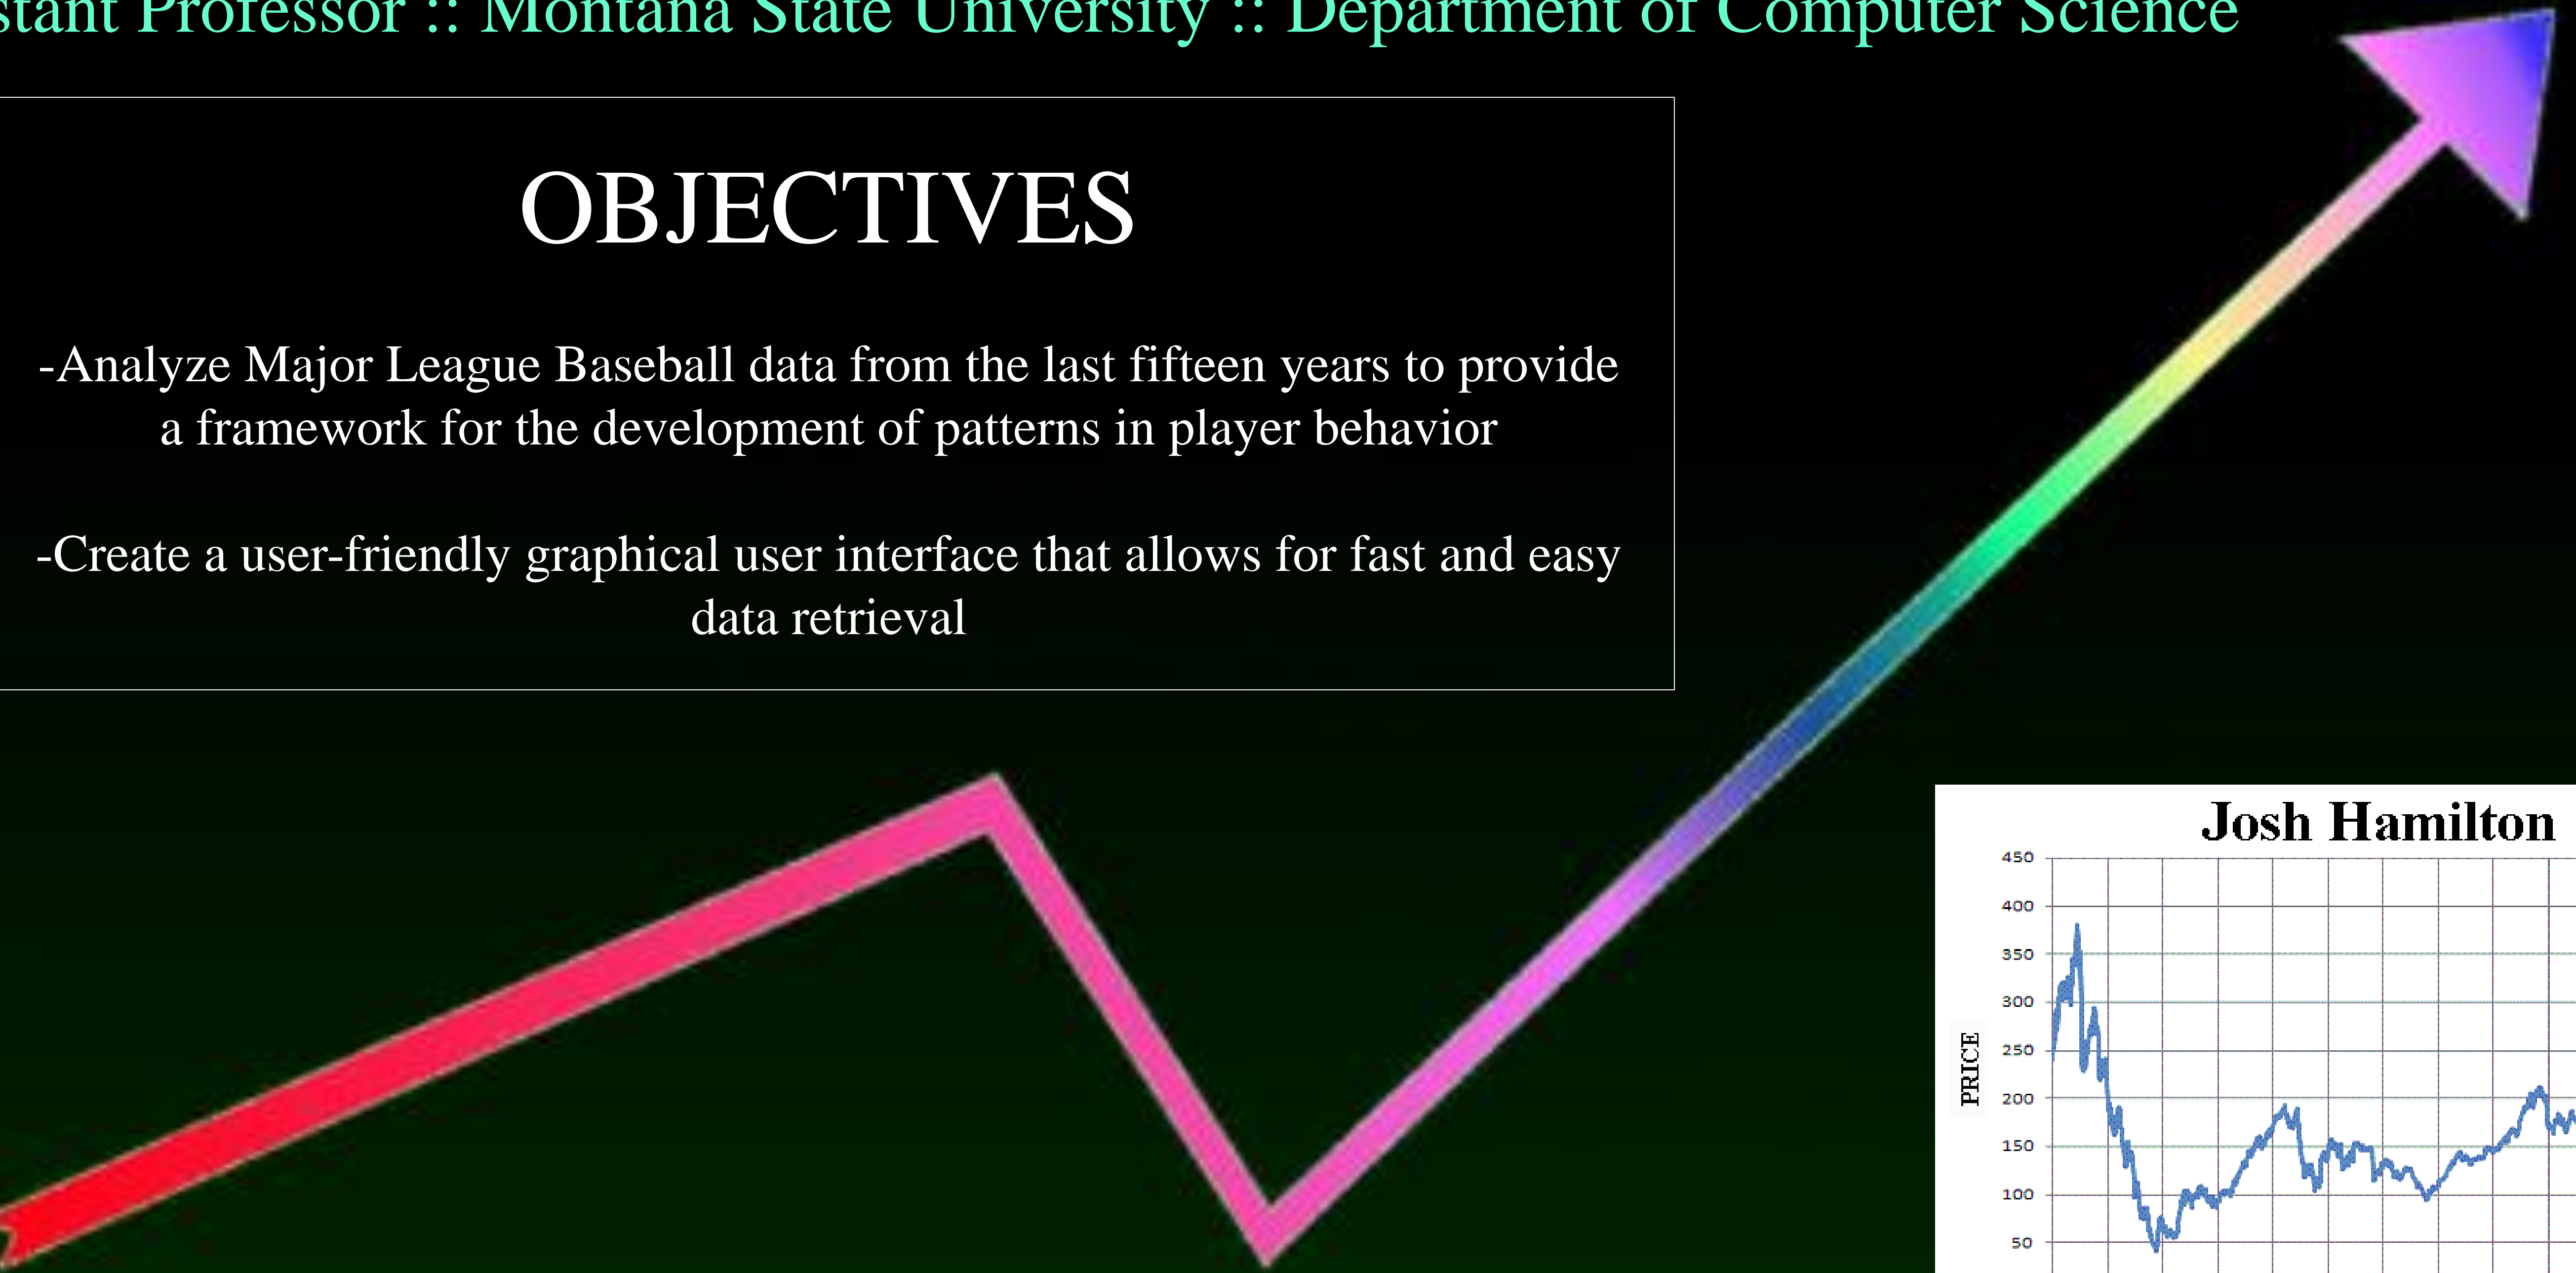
stant Professor :: Montana State University :: Department of Computer Science

OBJECTIVES

-Analyze Major League Baseball data from the last fifteen years to provide a framework for the development of patterns in player behavior

-Create a user-friendly graphical user interface that allows for fast and easy data retrieval

Josh Hamilton

PRICE

450
400
350
300
250
200
150
100
50